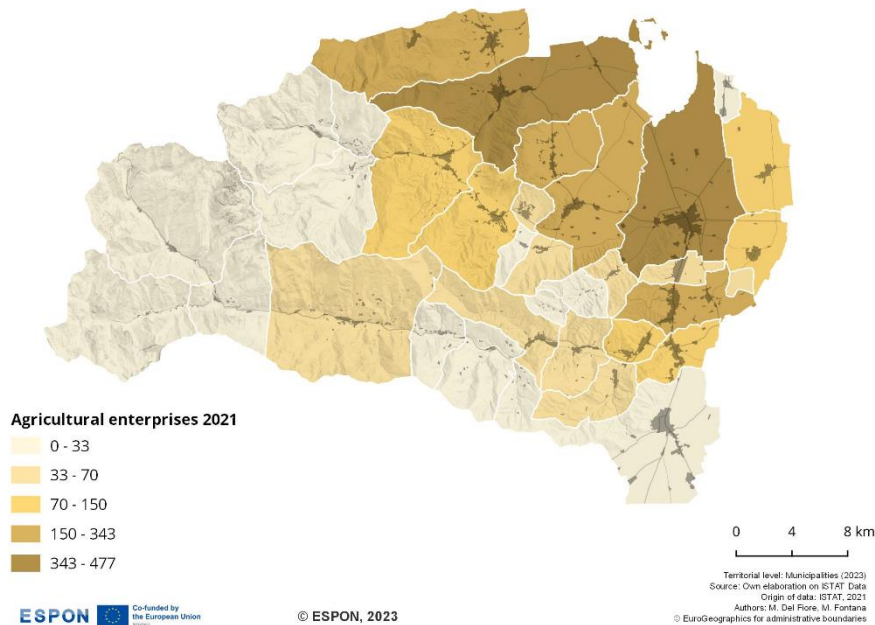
Agricultural enterprises 2021

0 - 33

33 - 70

70 - 150

150 - 343

343 - 477

0 4 8 km

Territorial level: Municipalities (2023)
Source: Own elaboration on ISTAT Data
Origin of data: ISTAT, 2021
Authors: M. Del Fiore, M. Fontana
© EuroGeographics for administrative boundaries

ESPON Co-funded by the European Union

© ESPON, 2023